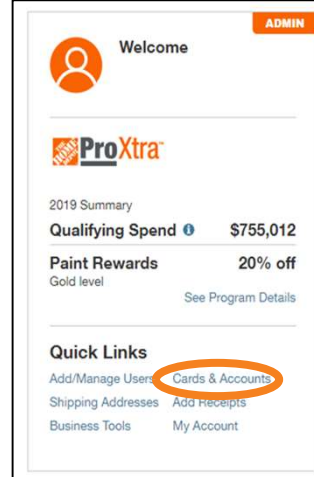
ADMIN

Welcome

THE HOME DEPOT ProXtra

2019 Summary

Qualifying Spend $755,012

Paint Rewards 20% off

Gold level

See Program Details

Quick Links

Add/Manage Users Cards & Accounts

Shipping Addresses Add Receipts

Business Tools My Account